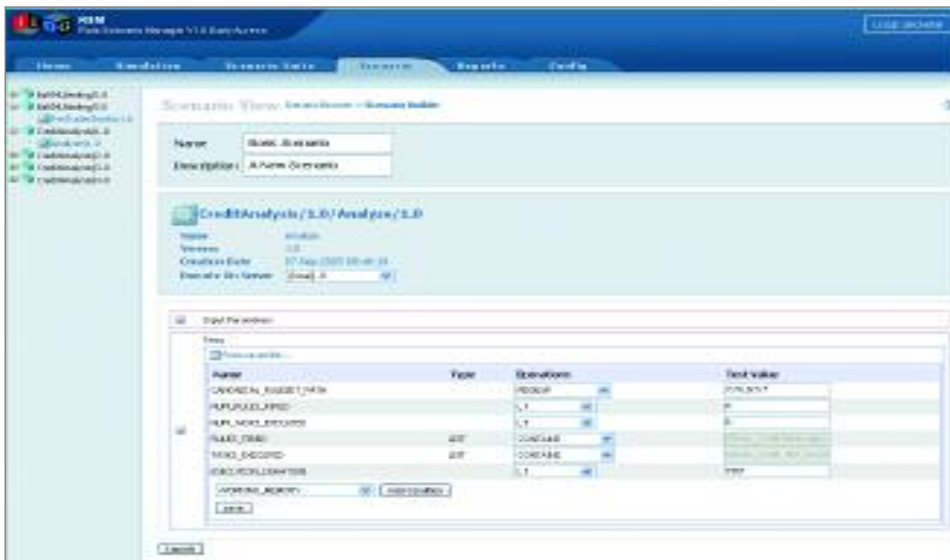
RSM
Rule Scenario Manager V1.0 Early Access

LOGOUT

Home
Simulation
Scenario Suite
Scenario
Reports
Config

Scenario View

Name: Basic Scenario
Description: A New Scenario

CreditAnalysis/1.0/Analyze/1.0

Name
Version
Creation Date
Execute On Server

Input Parameters

| Name | Type | Operations | Test Value |
|---|---|---|---|
| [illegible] | | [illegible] | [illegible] |
| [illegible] | | LT | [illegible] |
| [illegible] | | LT | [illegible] |
| RULES_FIRED | | CONTAINS | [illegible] |
| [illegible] | | CONTAINS | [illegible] |
| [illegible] | | LT | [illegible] |

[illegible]
Save

Cancel